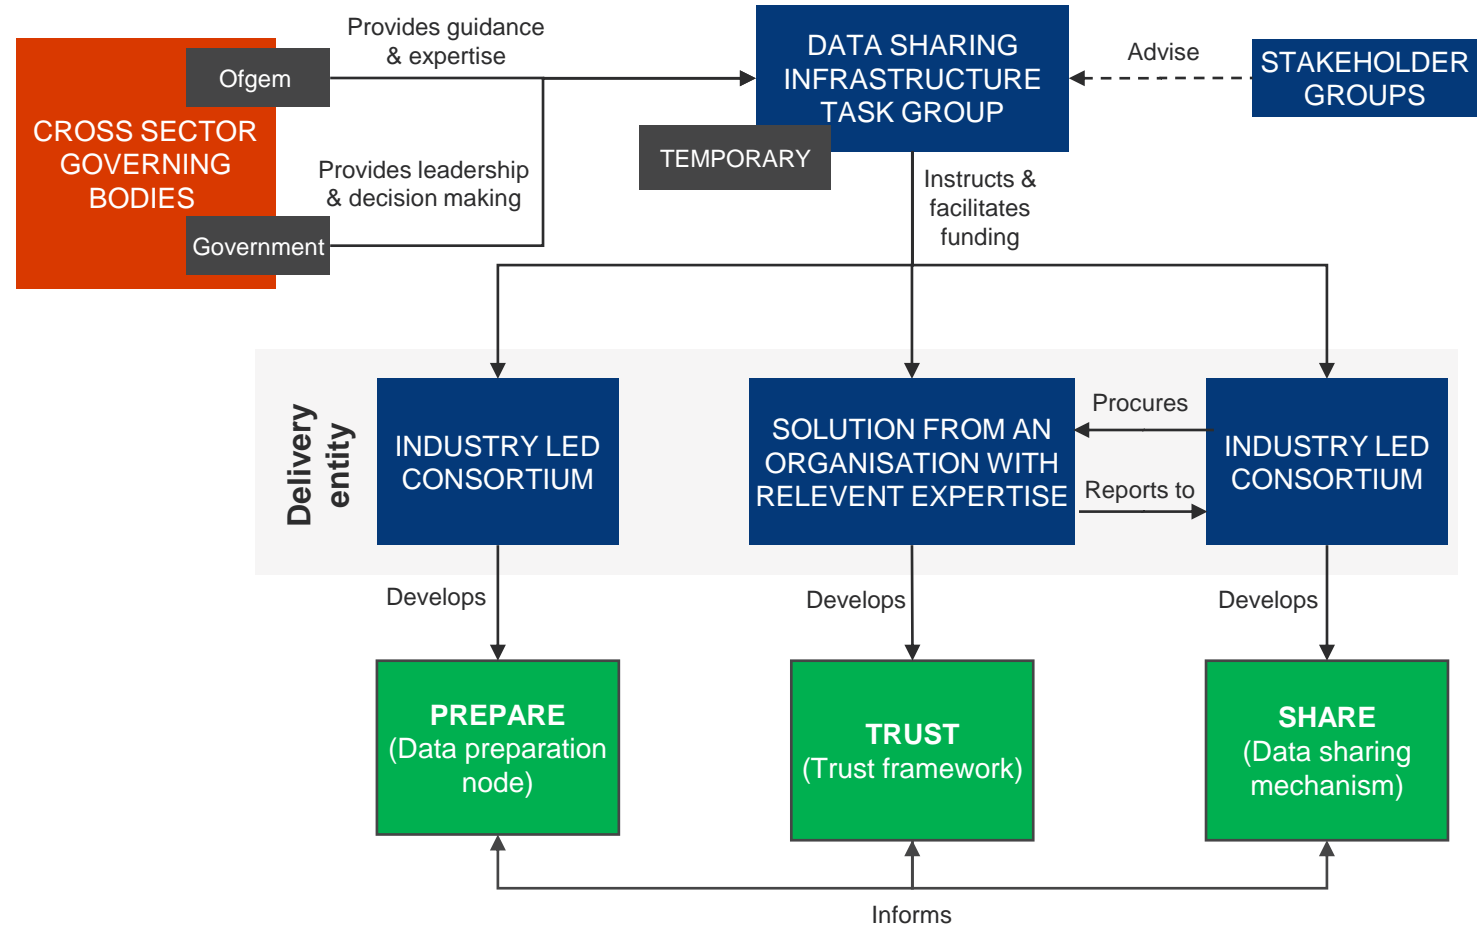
CROSS SECTOR GOVERNING BODIES

Ofgem

Government

Provides guidance & expertise

Provides leadership & decision making

DATA SHARING INFRASTRUCTURE TASK GROUP

TEMPORARY

Advise

STAKEHOLDER GROUPS

Instructs & facilitates funding

Delivery entity

INDUSTRY LED CONSORTIUM

SOLUTION FROM AN ORGANISATION WITH RELEVENT EXPERTISE

Procures

Reports to

INDUSTRY LED CONSORTIUM

Develops

Develops

Develops

PREPARE
(Data preparation node)

TRUST
(Trust framework)

SHARE
(Data sharing mechanism)

Informs